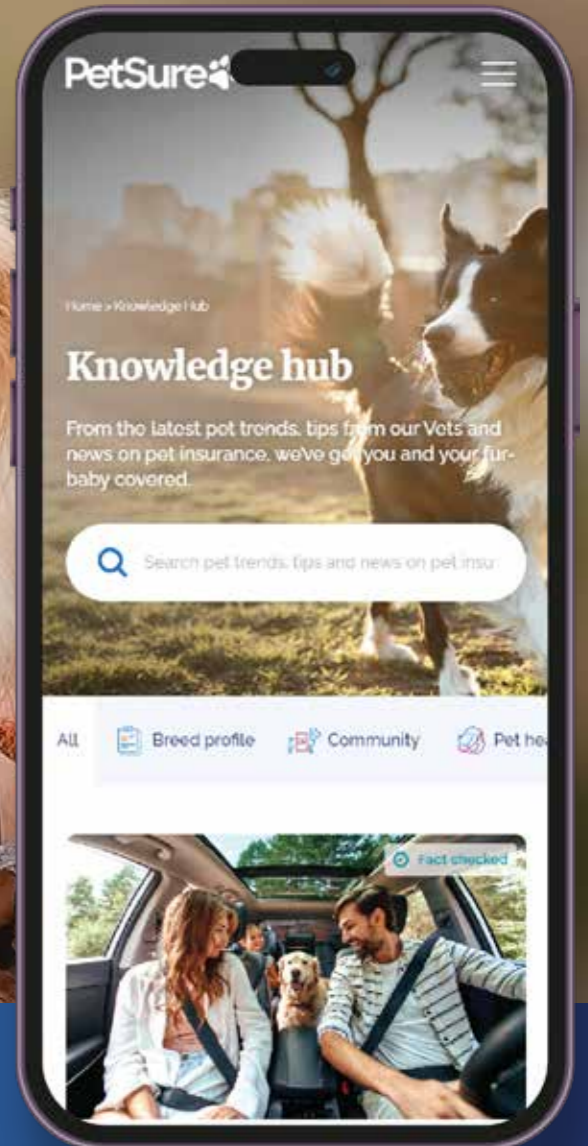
PetSure

Home > Knowledge Hub

Knowledge hub

From the latest pet trends, tips from our Vets and news on pet insurance, we've got you and your fur-baby covered.

Search pet trends, tips and news on pet insu

All Breed profile Community Pet he

Fact checked